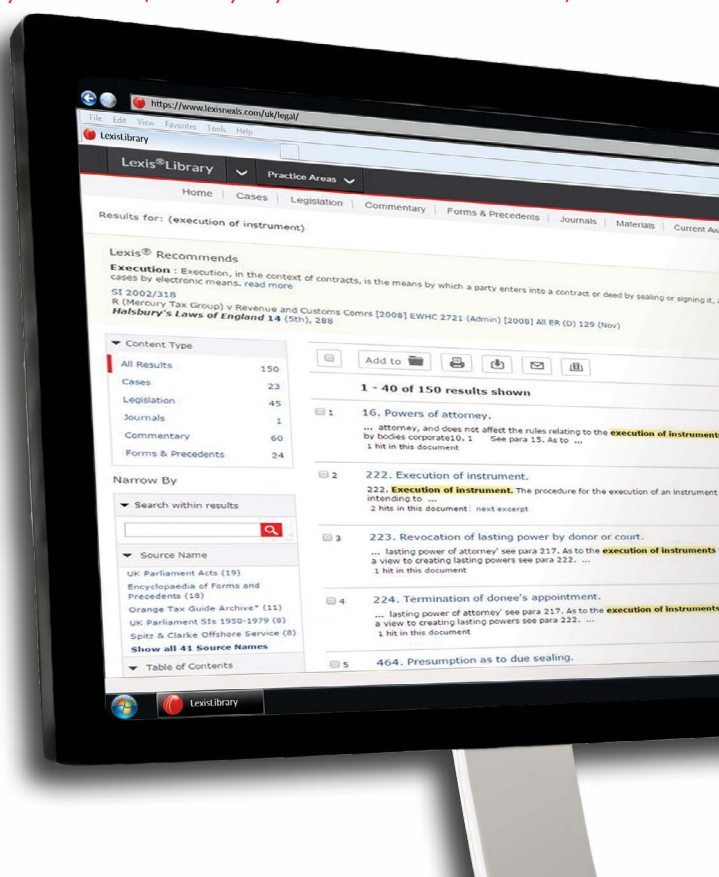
https://www.lexisnexis.com/uk/legal/
File Edit View Favorites Tools Help
LexisLibrary

Lexis®Library
Practice Areas
Home | Cases | Legislation | Commentary | Forms & Precedents | Journals | Materials | Current Aw

Results for: (execution of instrument)

Lexis® Recommends
Execution : Execution, in the context of contracts, is the means by which a party enters into a contract or deed by sealing or signing it, cases by electronic means. read more
SI 2002/318
R (Mercury Tax Group) v Revenue and Customs Comrs [2008] EWHC 2721 (Admin) [2008] All ER (D) 129 (Nov)
Halsbury's Laws of England 14 (5th), 288

Content Type
| | |
|---|---|
| All Results | 150 |
| Cases | 23 |
| Legislation | 45 |
| Journals | 1 |
| Commentary | 60 |
| Forms & Precedents | 24 |

Narrow By
Search within results
Source Name
UK Parliament Acts (19)
Encyclopaedia of Forms and Precedents (18)
Orange Tax Guide Archive* (11)
UK Parliament SIs 1950-1979 (8)
Spitz & Clarke Offshore Service (8)
Show all 41 Source Names
Table of Contents

Add to
1 - 40 of 150 results shown

1 16. Powers of attorney.
... attorney, and does not affect the rules relating to the execution of instrument by bodies corporate10. 1 See para 15. As to ...
1 hit in this document

2 222. Execution of instrument.
222. Execution of instrument. The procedure for the execution of an instrument intending to ...
2 hits in this document | next excerpt

3 223. Revocation of lasting power by donor or court.
... lasting power of attorney' see para 217. As to the execution of instruments a view to creating lasting powers see para 222. ...
1 hit in this document

4 224. Termination of donee's appointment.
... lasting power of attorney' see para 217. As to the execution of instruments a view to creating lasting powers see para 222. ...
1 hit in this document

5 464. Presumption as to due sealing.

LexisLibrary